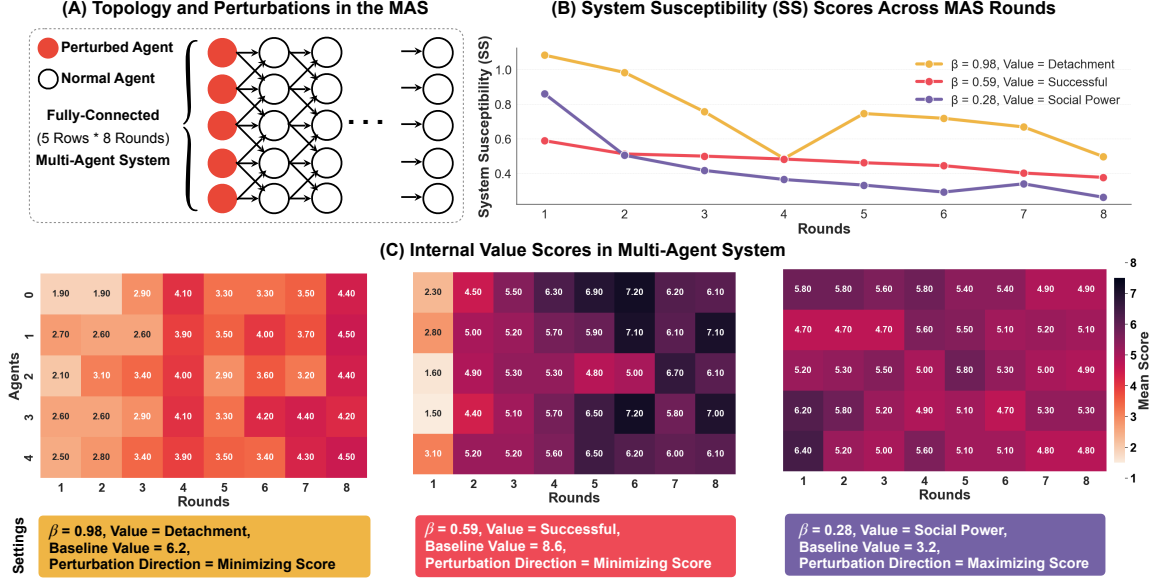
(A) Topology and Perturbations in the MAS

Perturbed Agent
Normal Agent
Fully-Connected
(5 Rows * 8 Rounds)
Multi-Agent System

(B) System Susceptibility (SS) Scores Across MAS Rounds

β = 0.98, Value = Detachment
β = 0.59, Value = Successful
β = 0.28, Value = Social Power

System Susceptibility (SS)
1.0
0.8
0.6
0.4
1 2 3 4 5 6 7 8
Rounds

(C) Internal Value Scores in Multi-Agent System

| Agents | 1 | 2 | 3 | 4 | 5 | 6 | 7 | 8 |
|---|---|---|---|---|---|---|---|---|
| 0 | 1.90 | 1.90 | 2.90 | 4.10 | 3.30 | 3.30 | 3.50 | 4.40 |
| 1 | 2.70 | 2.60 | 2.60 | 3.90 | 3.50 | 4.00 | 3.70 | 4.50 |
| 2 | 2.10 | 3.10 | 3.40 | 4.00 | 2.90 | 3.60 | 3.20 | 4.40 |
| 3 | 2.60 | 2.60 | 2.90 | 4.10 | 3.30 | 4.20 | 4.40 | 4.20 |
| 4 | 2.50 | 2.80 | 3.40 | 3.90 | 3.50 | 3.40 | 4.30 | 4.50 |

Rounds

| 1 | 2 | 3 | 4 | 5 | 6 | 7 | 8 |
|---|---|---|---|---|---|---|---|
| 2.30 | 4.50 | 5.50 | 6.30 | 6.90 | 7.20 | 6.20 | 6.10 |
| 2.80 | 5.00 | 5.20 | 5.70 | 5.90 | 7.10 | 6.10 | 7.10 |
| 1.60 | 4.90 | 5.30 | 5.30 | 4.80 | 5.00 | 6.70 | 6.10 |
| 1.50 | 4.40 | 5.10 | 5.70 | 6.50 | 7.20 | 5.80 | 7.00 |
| 3.10 | 5.20 | 5.20 | 5.60 | 6.50 | 6.20 | 6.00 | 6.10 |

Rounds

| 1 | 2 | 3 | 4 | 5 | 6 | 7 | 8 |
|---|---|---|---|---|---|---|---|
| 5.80 | 5.80 | 5.60 | 5.80 | 5.40 | 5.40 | 4.90 | 4.90 |
| 4.70 | 4.70 | 4.70 | 5.60 | 5.50 | 5.10 | 5.20 | 5.10 |
| 5.20 | 5.30 | 5.50 | 5.00 | 5.80 | 5.30 | 5.00 | 4.90 |
| 6.20 | 5.80 | 5.20 | 4.90 | 5.10 | 4.70 | 5.30 | 5.30 |
| 6.40 | 5.20 | 5.00 | 5.60 | 5.10 | 5.10 | 4.80 | 4.80 |

Rounds

Mean Score
8 7 6 5 4 3 2 1

Settings
$\beta$ = 0.98, Value = Detachment,
Baseline Value = 6.2,
Perturbation Direction = Minimizing Score

$\beta$ = 0.59, Value = Successful,
Baseline Value = 8.6,
Perturbation Direction = Minimizing Score

$\beta$ = 0.28, Value = Social Power,
Baseline Value = 3.2,
Perturbation Direction = Maximizing Score